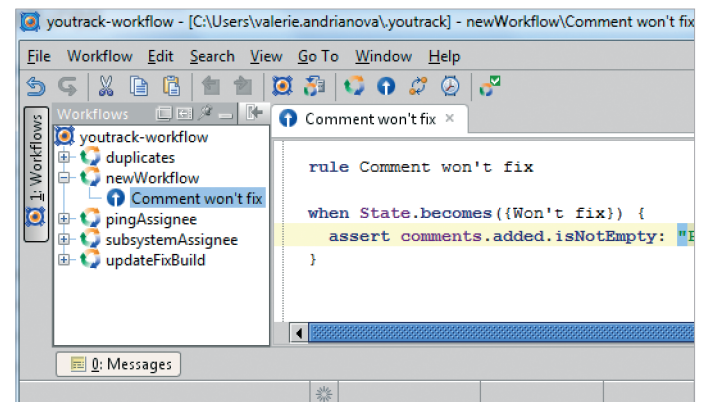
youtrack-workflow - [C:\Users\valerie.andrianova\.youtrack] - newWorkflow\Comment won't fix

File Workflow Edit Search View Go To Window Help

1: Workflows

Workflows

youtrack-workflow
duplicates
newWorkflow
Comment won't fix
pingAssignee
subsystemAssignee
updateFixBuild

Comment won't fix ×

rule Comment won't fix

when State.becomes({Won't fix}) {
assert comments.added.isNotEmpty: "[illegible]
}

0: Messages